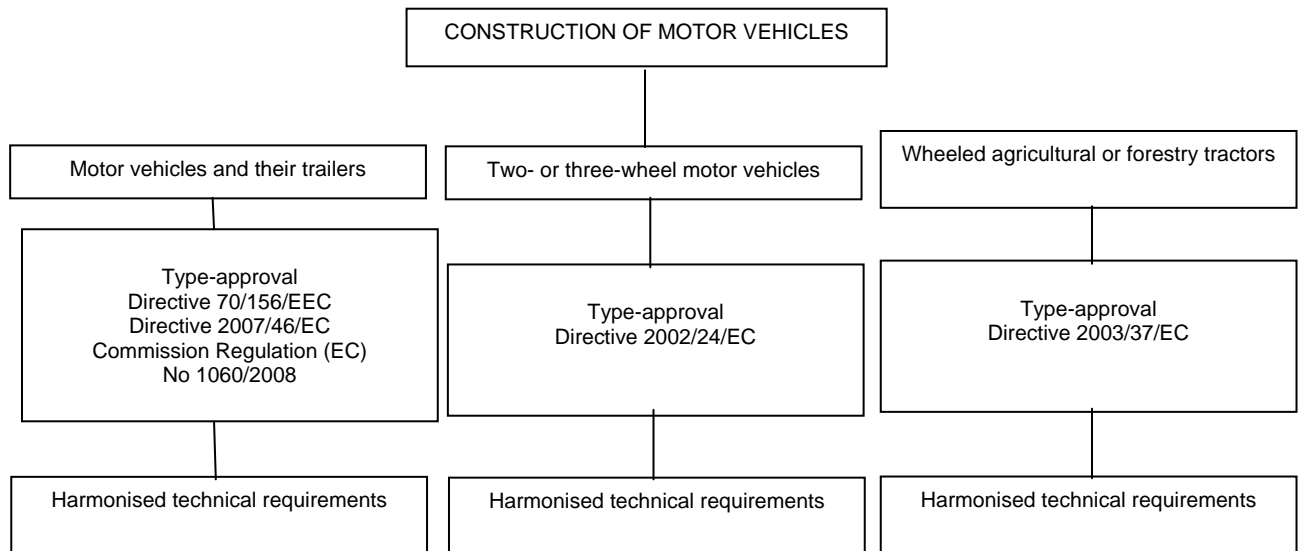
CONSTRUCTION OF MOTOR VEHICLES

Motor vehicles and their trailers

Type-approval
Directive 70/156/EEC
Directive 2007/46/EC
Commission Regulation (EC) No 1060/2008

Harmonised technical requirements

Two- or three-wheel motor vehicles

Type-approval
Directive 2002/24/EC

Harmonised technical requirements

Wheeled agricultural or forestry tractors

Type-approval
Directive 2003/37/EC

Harmonised technical requirements